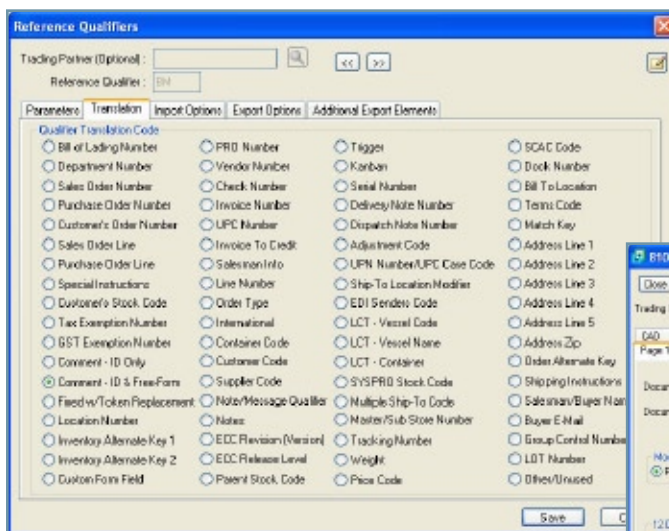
Reference Qualifiers

Trading Partner (Optional) :

Reference Qualifier : BN

<< >>

Parameters | Translation | Import Options | Export Options | Additional Export Elements

Qualifier Translation Code

| | | | |
|---|---|---|---|
| Bill of Lading Number | PRO Number | Trigger | SCAC Code |
| Department Number | Vendor Number | Kanban | Dock Number |
| Sales Order Number | Check Number | Serial Number | Bill To Location |
| Purchase Order Number | Invoice Number | Delivery Note Number | Terms Code |
| Customer's Order Number | UPC Number | Dispatch Note Number | Match Key |
| Sales Order Line | Invoice To Credit | Adjustment Code | Address Line 1 |
| Purchase Order Line | Salesman Info | UPN Number/UPC Case Code | Address Line 2 |
| Special Instructions | Line Number | Ship-To Location Modifier | Address Line 3 |
| Customer's Stock Code | Order Type | EDI Senders Code | Address Line 4 |
| Tax Exemption Number | International | LCT - Vessel Code | Address Line 5 |
| GST Exemption Number | Container Code | LCT - Vessel Name | Address Zip |
| Comment - ID Only | Customer Code | LCT - Container | Order Alternate Key |
| Comment - ID & Free-Form | Supplier Code | SYSPRO Stock Code | Shipping Instructions |
| Fixed w/Token Replacement | Note/Message Qualifier | Multiple Ship-To Code | Salesman/Buyer Nam |
| Location Number | Notes | Master/Sub Store Number | Buyer E-Mail |
| Inventory Alternate Key 1 | ECC Revision (Version) | Tracking Number | Group Control Numbe |
| Inventory Alternate Key 2 | ECC Release Level | Weight | LOT Number |
| Custom Form Field | Parent Stock Code | Price Code | Other/Unused |

Save

810
Close
Trading
040
Page 1
Docum
Docum
Mo